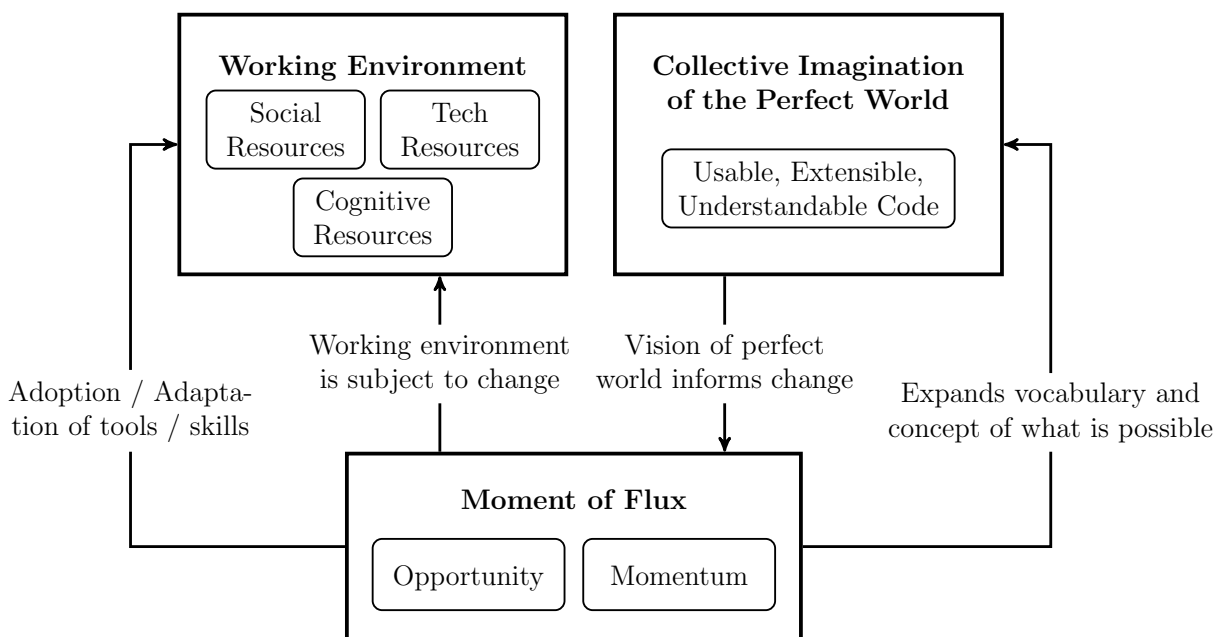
**Working Environment**

Social Resources

Tech Resources

Cognitive Resources

**Collective Imagination of the Perfect World**

Usable, Extensible, Understandable Code

Adoption / Adaptation of tools / skills

Working environment is subject to change

Vision of perfect world informs change

Expands vocabulary and concept of what is possible

**Moment of Flux**

Opportunity

Momentum